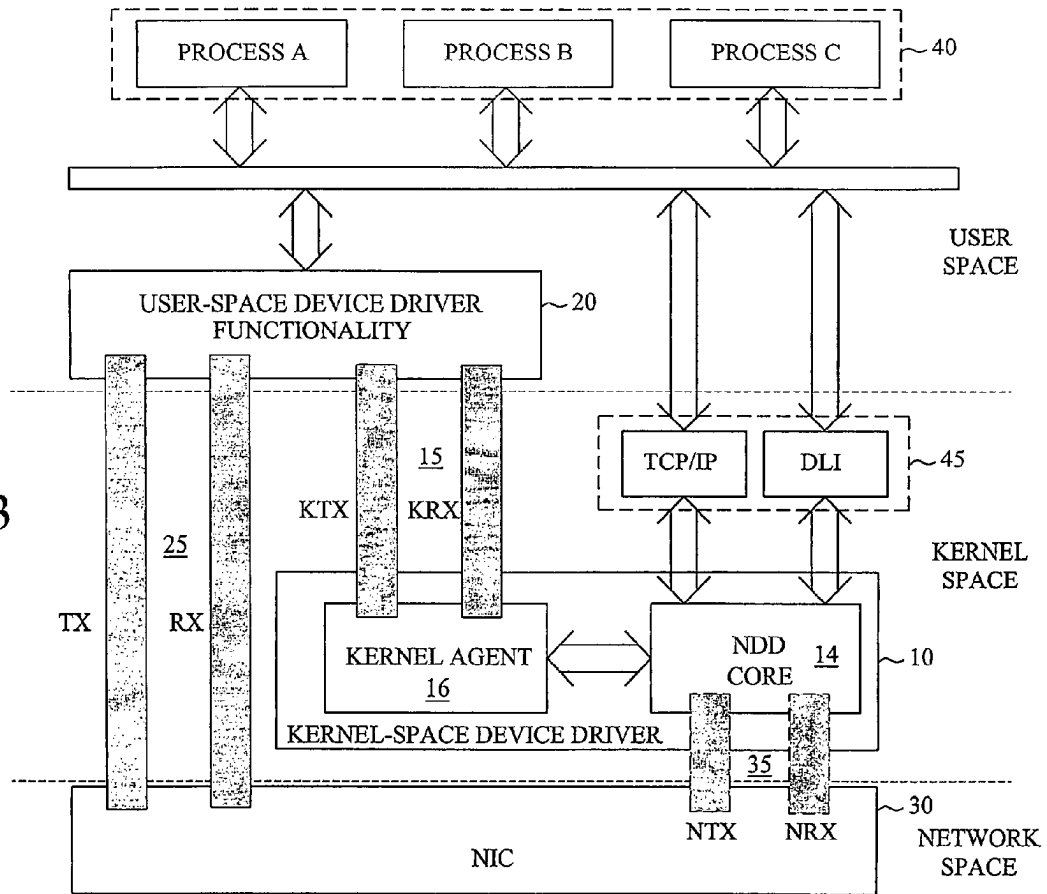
PROCESS A

PROCESS B

PROCESS C

40

USER SPACE

USER-SPACE DEVICE DRIVER FUNCTIONALITY

20

15

TCP/IP

DLI

45

KTX

KRX

3

25

KERNEL SPACE

TX

RX

KERNEL AGENT

16

NDD CORE

14

10

KERNEL-SPACE DEVICE DRIVER

35

30

NTX

NRX

NETWORK SPACE

NIC